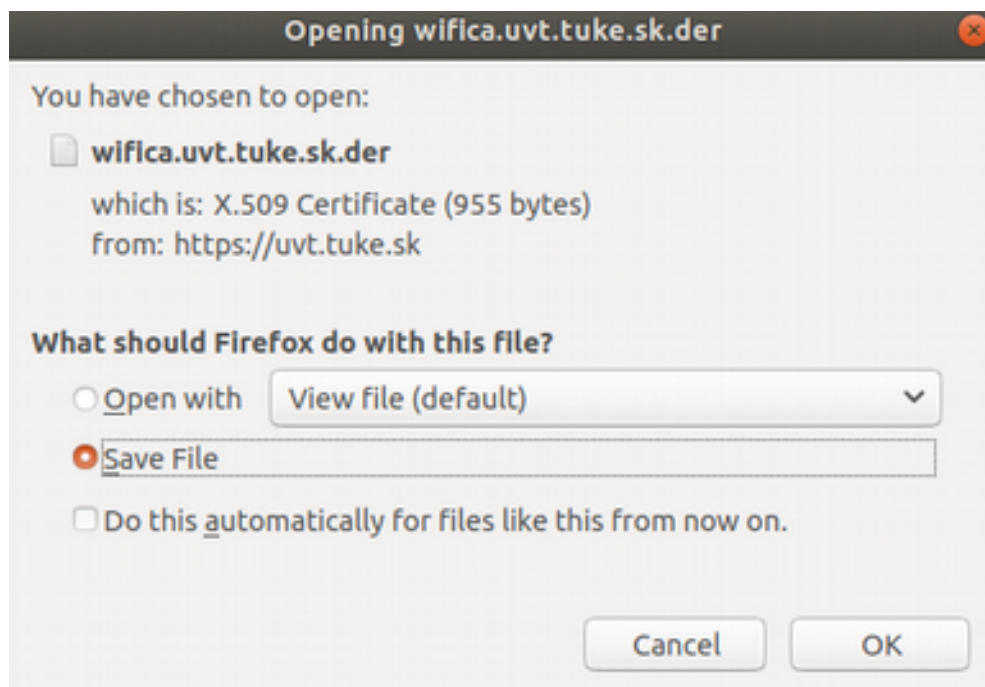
Opening wifica.uvt.tuke.sk.der

You have chosen to open:

wifica.uvt.tuke.sk.der

which is: X.509 Certificate (955 bytes)
from: https://uvt.tuke.sk

What should Firefox do with this file?

Open with View file (default)

Save File

Do this automatically for files like this from now on.

Cancel OK